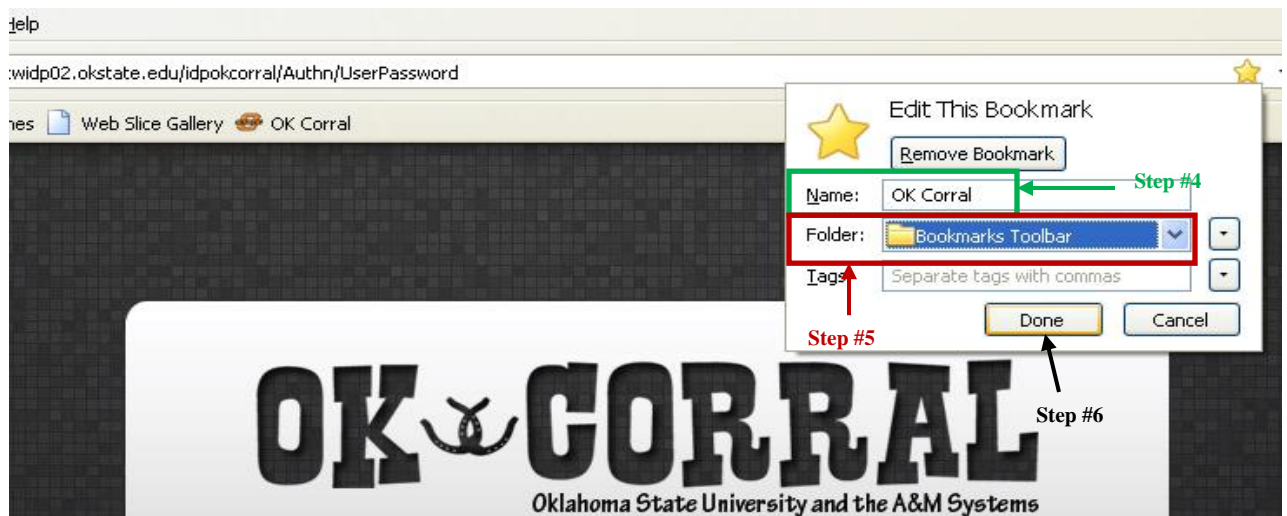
Help

:widp02.okstate.edu/idpokcorral/Authn/UserPassword

nes Web Slice Gallery OK Corral

Edit This Bookmark

Remove Bookmark

Name: OK Corral

Step #4

Folder: Bookmarks Toolbar

Tags Separate tags with commas

Step #5

Done Cancel

Step #6

OK CORRAL

Oklahoma State University and the A&M Systems